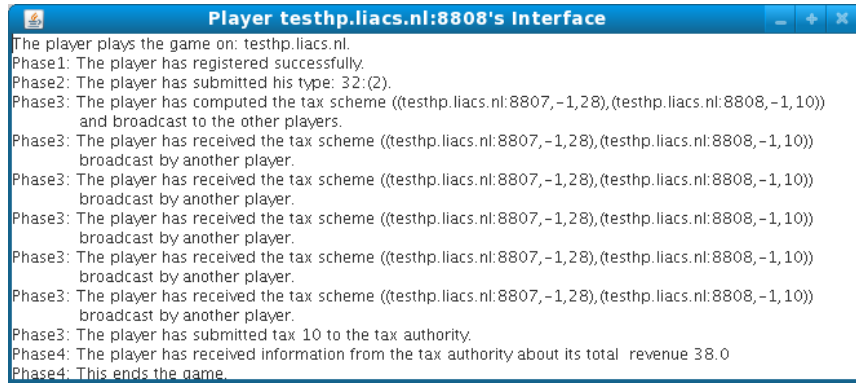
Player testhp.liacs.nl:8808's Interface

The player plays the game on: testhp.liacs.nl.
Phase1: The player has registered successfully.
Phase2: The player has submitted his type: 32:(2).
Phase3: The player has computed the tax scheme ((testhp.liacs.nl:8807,-1,28),(testhp.liacs.nl:8808,-1,10)) and broadcast to the other players.
Phase3: The player has received the tax scheme ((testhp.liacs.nl:8807,-1,28),(testhp.liacs.nl:8808,-1,10)) broadcast by another player.
Phase3: The player has received the tax scheme ((testhp.liacs.nl:8807,-1,28),(testhp.liacs.nl:8808,-1,10)) broadcast by another player.
Phase3: The player has received the tax scheme ((testhp.liacs.nl:8807,-1,28),(testhp.liacs.nl:8808,-1,10)) broadcast by another player.
Phase3: The player has received the tax scheme ((testhp.liacs.nl:8807,-1,28),(testhp.liacs.nl:8808,-1,10)) broadcast by another player.
Phase3: The player has received the tax scheme ((testhp.liacs.nl:8807,-1,28),(testhp.liacs.nl:8808,-1,10)) broadcast by another player.
Phase3: The player has submitted tax 10 to the tax authority.
Phase4: The player has received information from the tax authority about its total revenue 38.0
Phase4: This ends the game.